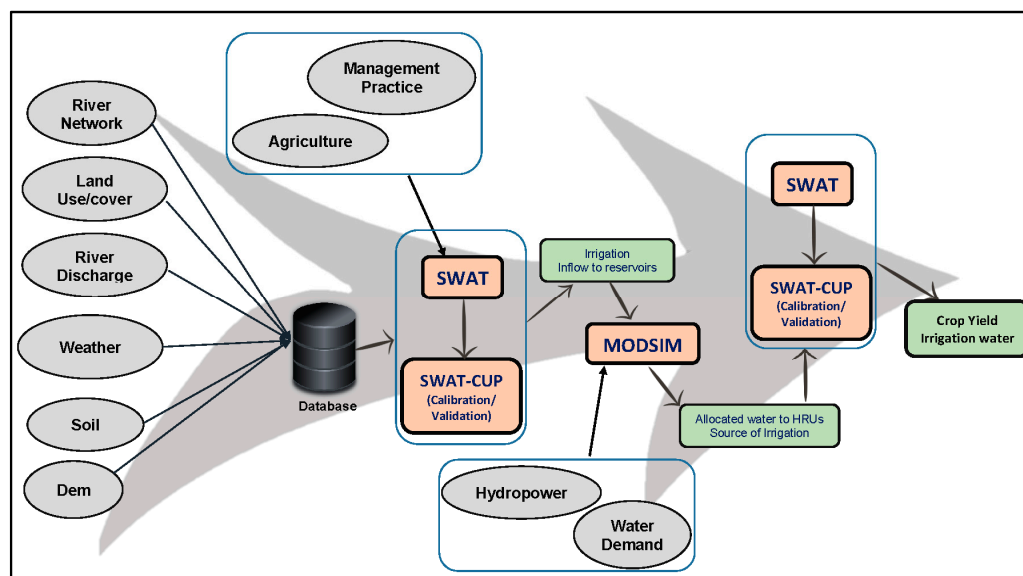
Management Practice

Agriculture

River Network

Land Use/cover

River Discharge

Weather

Soil

Dem

Database

SWAT

SWAT-CUP (Calibration/ Validation)

Irrigation Inflow to reservoirs

MODSIM

Allocated water to HRUs Source of Irrigation

Hydropower

Water Demand

SWAT

SWAT-CUP (Calibration/ Validation)

Crop Yield Irrigation water